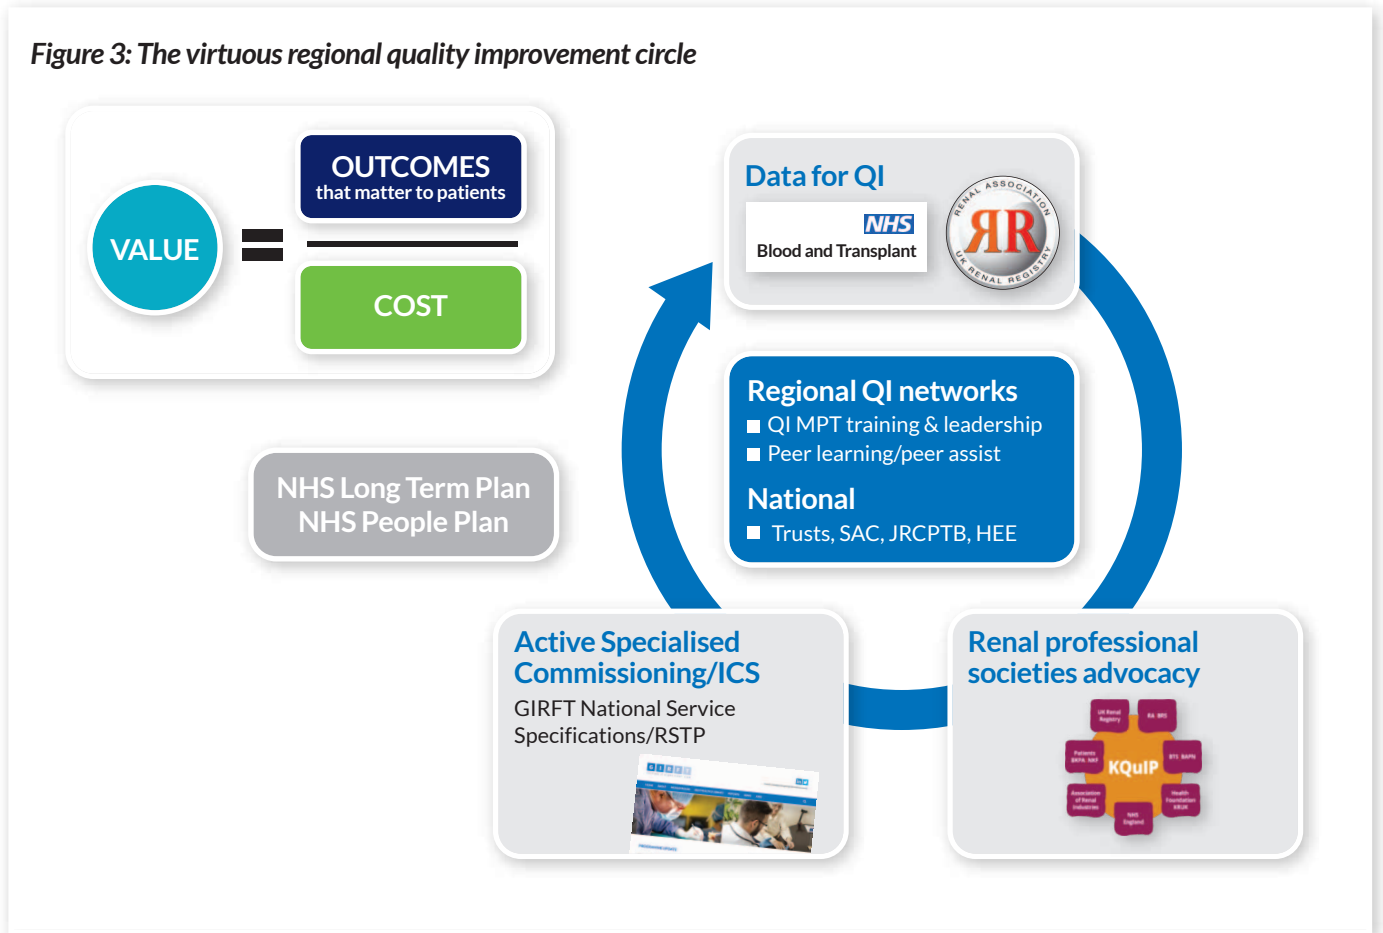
Figure 3: The virtuous regional quality improvement circle

VALUE = OUTCOMES that matter to patients / COST

NHS Long Term Plan
NHS People Plan

Data for QI

NHS
Blood and Transplant

RENAL ASSOCIATION
RR
UK RENAL REGISTRY

Regional QI networks
■ QI MPT training & leadership
■ Peer learning/peer assist

National
■ Trusts, SAC, JRCPTB, HEE

Active Specialised Commissioning/ICS
GIRFT National Service Specifications/RSTP

Renal professional societies advocacy

UK Renal Registry
KA BRS
BTS BAPN
Health Foundation KRUK
NHS England
Association of Renal Industries
Patients BKPA, NKF
KQuIP